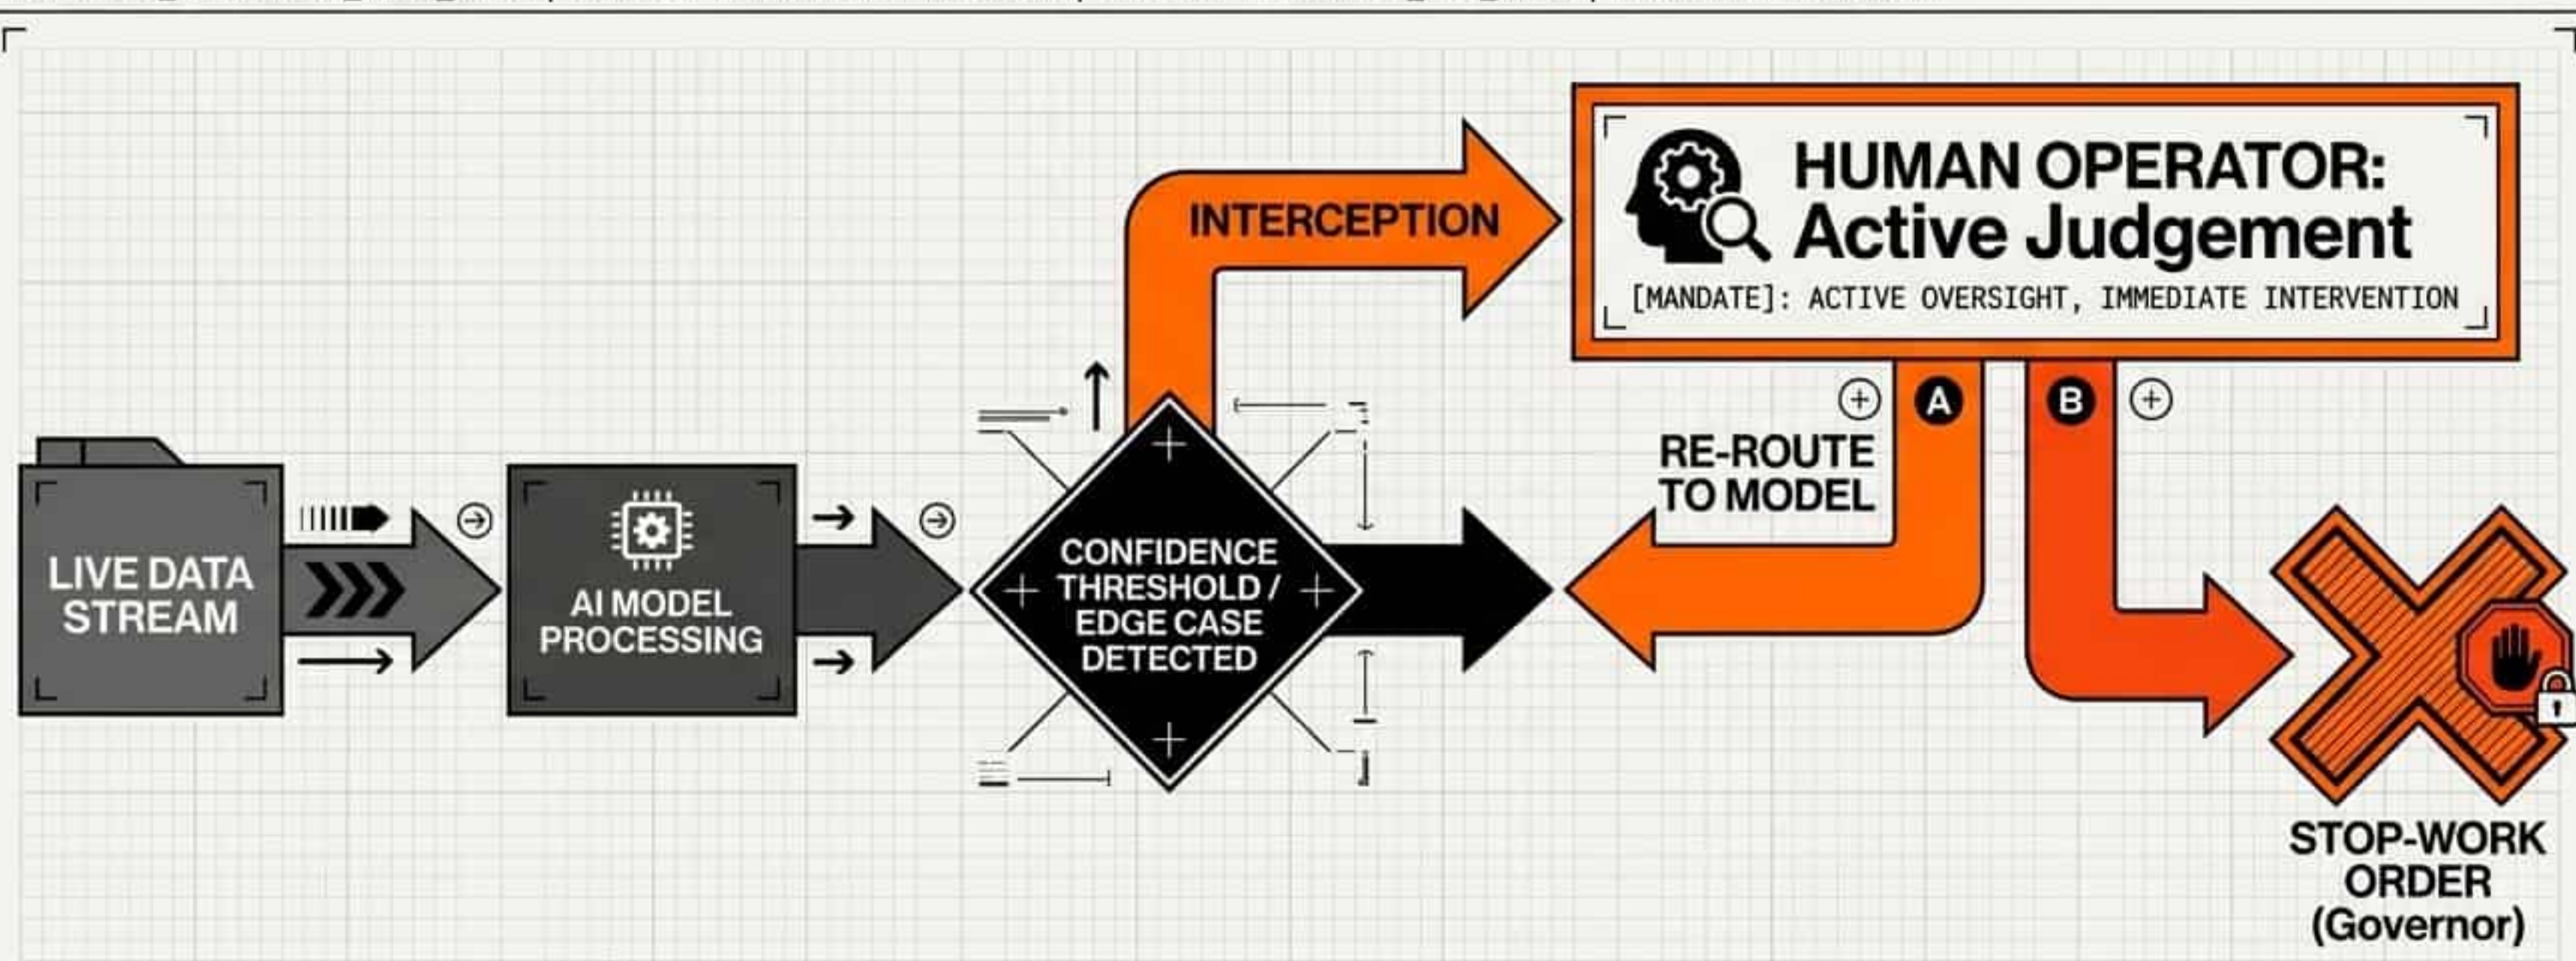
LIVE DATA STREAM

AI MODEL PROCESSING

CONFIDENCE THRESHOLD / EDGE CASE DETECTED

INTERCEPTION

HUMAN OPERATOR: Active Judgement

[MANDATE]: ACTIVE OVERSIGHT, IMMEDIATE INTERVENTION

A

B

RE-ROUTE TO MODEL

STOP-WORK ORDER (Governor)